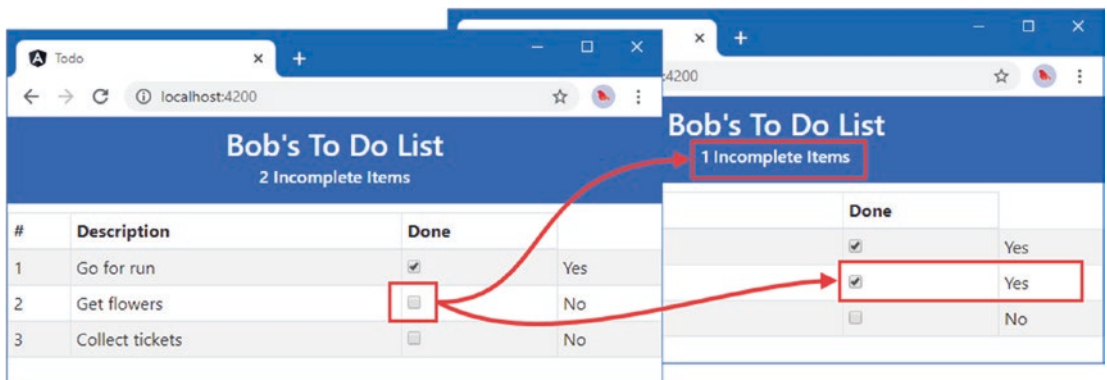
Todo
localhost:4200

Bob's To Do List
2 Incomplete Items

| # | Description | Done | |
|---|---|---|---|
| 1 | Go for run | ✔ | Yes |
| 2 | Get flowers | | No |
| 3 | Collect tickets | | No |

:4200

Bob's To Do List
1 Incomplete Items

| Done | |
|---|---|
| ✔ | Yes |
| ✔ | Yes |
| | No |